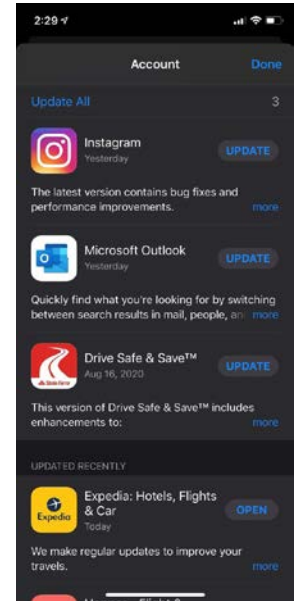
2:29

Account

Done

Update All

3

Instagram
Yesterday

UPDATE

The latest version contains bug fixes and performance improvements.

more

Microsoft Outlook
Yesterday

UPDATE

Quickly find what you're looking for by switching between search results in mail, people, an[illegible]

more

Drive Safe & Save™
Aug 16, 2020

UPDATE

This version of Drive Safe & Save™ includes enhancements to:

more

UPDATED RECENTLY

Expedia: Hotels, Flights & Car
Today

OPEN

We make regular updates to improve your travels.

more

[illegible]